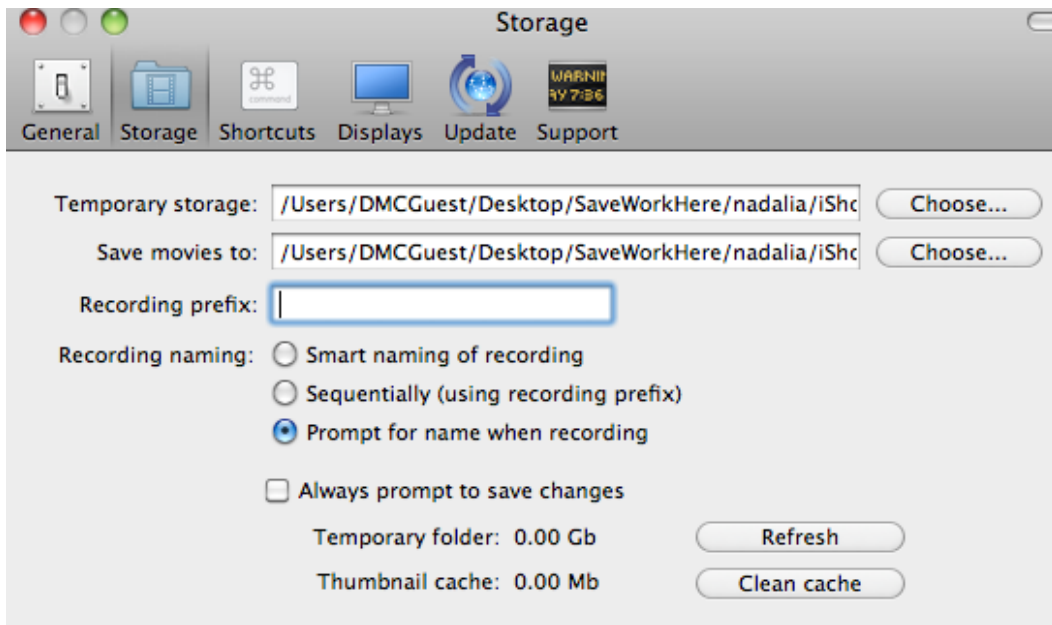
Storage

⌘ command

WARNI AY 7:36

General Storage Shortcuts Displays Update Support

Temporary storage: /Users/DMCGuest/Desktop/SaveWorkHere/nadalia/iSho Choose...

Save movies to: /Users/DMCGuest/Desktop/SaveWorkHere/nadalia/iSho Choose...

Recording prefix:

Recording naming: Smart naming of recording

Sequentially (using recording prefix)

Prompt for name when recording

Always prompt to save changes

Temporary folder: 0.00 Gb Refresh

Thumbnail cache: 0.00 Mb Clean cache